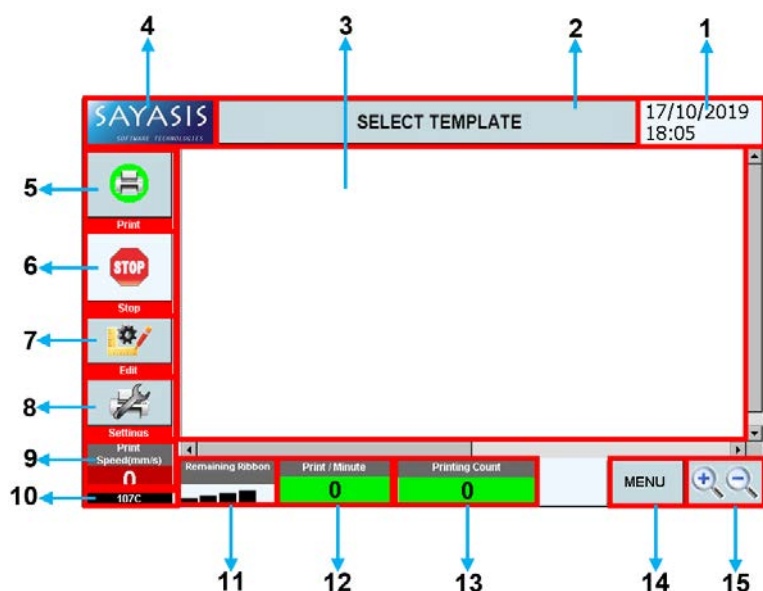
4 3 2 1

SAYASIS
SOFTWARE TECHNOLOGIES

SELECT TEMPLATE

17/10/2019
18:05

5
Print

6
STOP
Stop

7
Edit

8
Settings

9
Print Speed(mm/s)
0

10
107C

Remaining Ribbon

Print / Minute
0

Printing Count
0

MENU

11 12 13 14 15